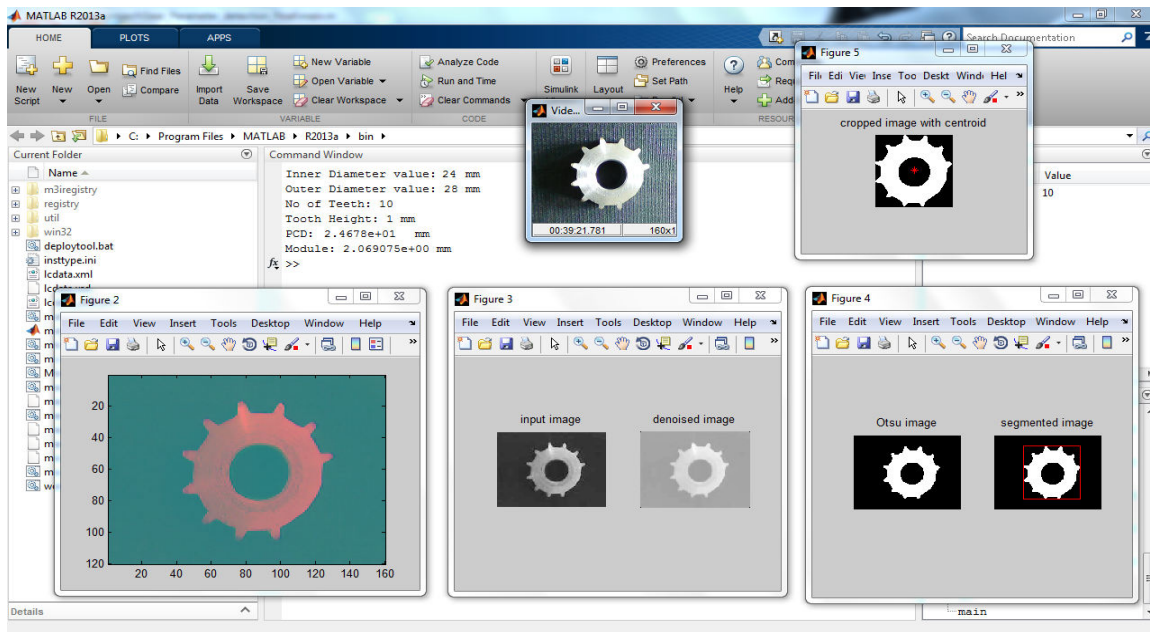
MATLAB R2013a

HOME PLOTS APPS

New Script New Open Find Files Compare Import Data Save Workspace New Variable Open Variable Clear Workspace Analyze Code Run and Time Clear Commands Simulink Layout Preferences Set Path Help Com Requ Add

FILE VARIABLE CODE RESOUR

Search Documentation

C: ▸ Program Files ▸ MATLAB ▸ R2013a ▸ bin ▸

Current Folder

Name

m3iregistry
registry
util
win32
deploytool.bat
insttype.ini
lcdata.xml

Details

Command Window

Inner Diameter value: 24 mm
Outer Diameter value: 28 mm
No of Teeth: 10
Tooth Height: 1 mm
PCD: 2.4678e+01 mm
Module: 2.069075e+00 mm
$f_x$ >>

Vide...
00:39:21.781 160x1

Figure 5
File Edi Viev Inse Too Deskt Windo Hel
cropped image with centroid

Value
10

Figure 2
File Edit View Insert Tools Desktop Window Help
20 40 60 80 100 120
20 40 60 80 100 120 140 160

Figure 3
File Edit View Insert Tools Desktop Window Help
input image denoised image

Figure 4
File Edit View Insert Tools Desktop Window Help
Otsu image segmented image

main